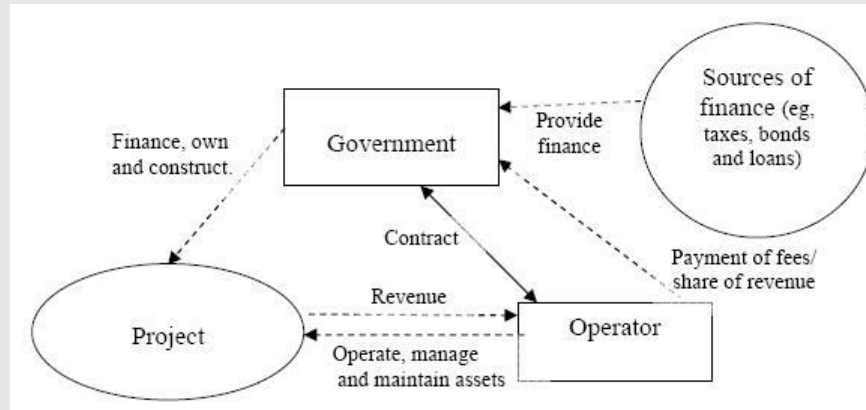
Sources of finance (eg, taxes, bonds and loans)

Provide finance

Government

Finance, own and construct.

Contract

Payment of fees/ share of revenue

Revenue

Project

Operator

Operate, manage and maintain assets